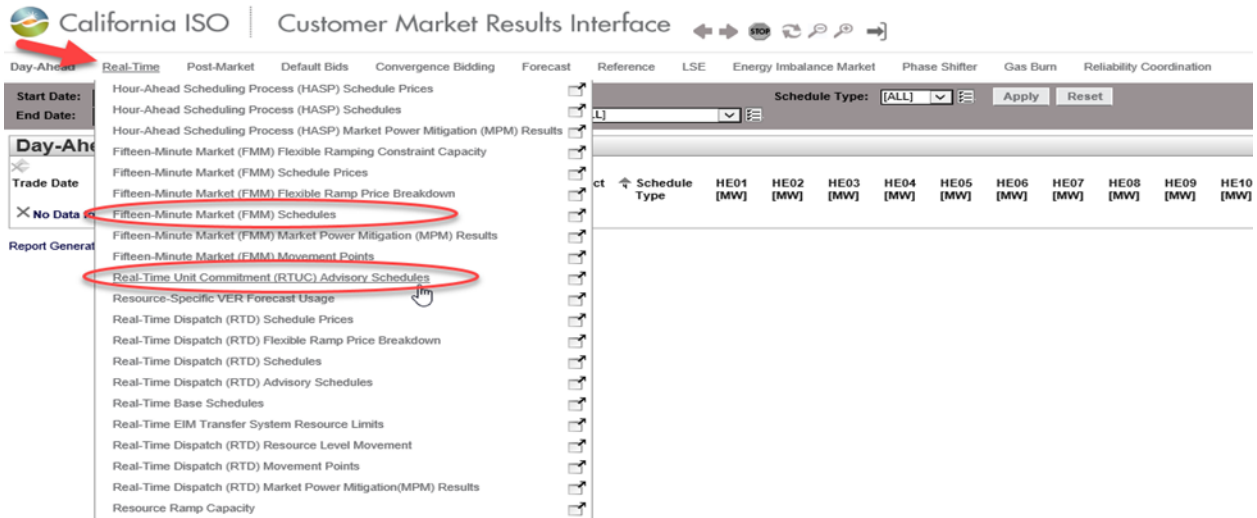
California ISO | Customer Market Results Interface

Day-Ahead Real-Time Post-Market Default Bids Convergence Bidding Forecast Reference LSE Energy Imbalance Market Phase Shifter Gas Burn Reliability Coordination

Start Date:
End Date:

Schedule Type: [ALL] Apply Reset

[ALL]

Day-Ahe

Trade Date

ct Schedule Type HE01 [MW] HE02 [MW] HE03 [MW] HE04 [MW] HE05 [MW] HE06 [MW] HE07 [MW] HE08 [MW] HE09 [MW] HE10 [MW]

No Data

Report Generat

Hour-Ahead Scheduling Process (HASP) Schedule Prices
Hour-Ahead Scheduling Process (HASP) Schedules
Hour-Ahead Scheduling Process (HASP) Market Power Mitigation (MPM) Results
Fifteen-Minute Market (FMM) Flexible Ramping Constraint Capacity
Fifteen-Minute Market (FMM) Schedule Prices
Fifteen-Minute Market (FMM) Flexible Ramp Price Breakdown
Fifteen-Minute Market (FMM) Schedules
Fifteen-Minute Market (FMM) Market Power Mitigation (MPM) Results
Fifteen-Minute Market (FMM) Movement Points
Real-Time Unit Commitment (RTUC) Advisory Schedules
Resource-Specific VER Forecast Usage
Real-Time Dispatch (RTD) Schedule Prices
Real-Time Dispatch (RTD) Flexible Ramp Price Breakdown
Real-Time Dispatch (RTD) Schedules
Real-Time Dispatch (RTD) Advisory Schedules
Real-Time Base Schedules
Real-Time EIM Transfer System Resource Limits
Real-Time Dispatch (RTD) Resource Level Movement
Real-Time Dispatch (RTD) Movement Points
Real-Time Dispatch (RTD) Market Power Mitigation(MPM) Results
Resource Ramp Capacity